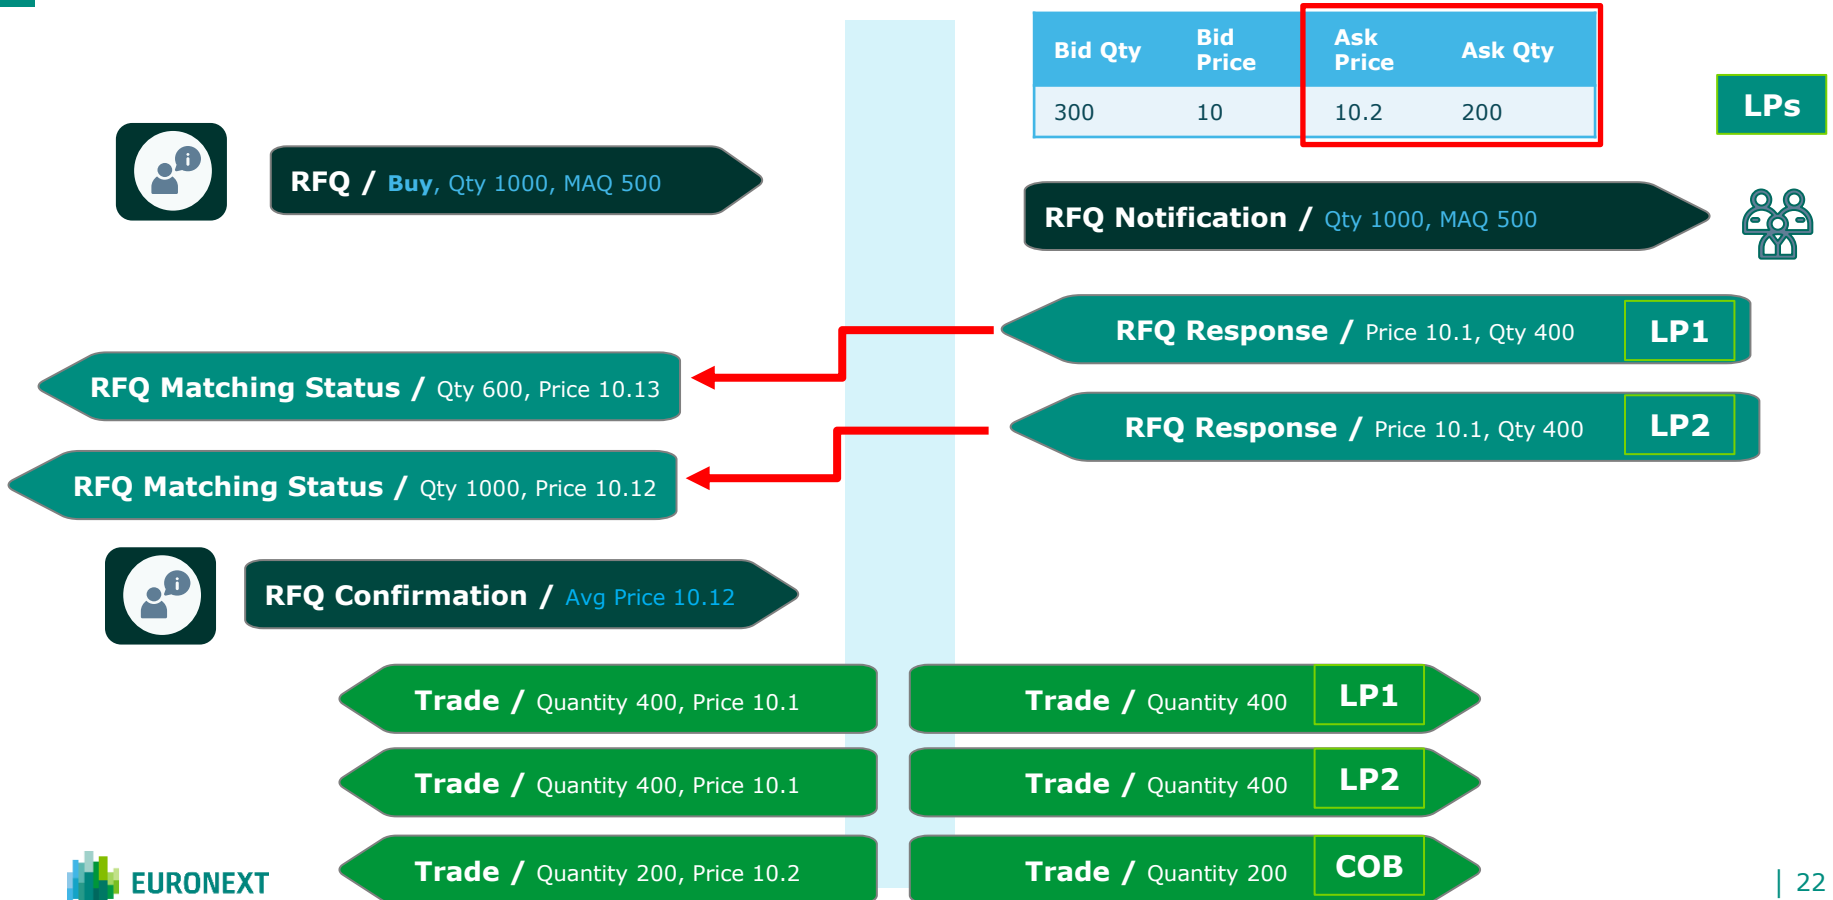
| Bid Qty | Bid Price | Ask Price | Ask Qty |
|---|---|---|---|
| 300 | 10 | 10.2 | 200 |

LPs

RFQ / Buy, Qty 1000, MAQ 500

RFQ Notification / Qty 1000, MAQ 500

RFQ Response / Price 10.1, Qty 400 LP1

RFQ Matching Status / Qty 600, Price 10.13

RFQ Response / Price 10.1, Qty 400 LP2

RFQ Matching Status / Qty 1000, Price 10.12

RFQ Confirmation / Avg Price 10.12

Trade / Quantity 400, Price 10.1

Trade / Quantity 400 LP1

Trade / Quantity 400, Price 10.1

Trade / Quantity 400 LP2

Trade / Quantity 200, Price 10.2

Trade / Quantity 200 COB

EURONEXT

| 22